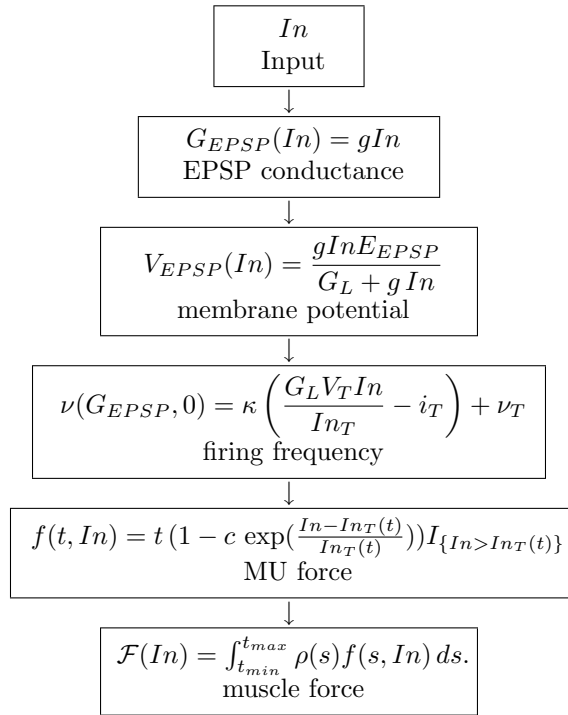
$In$
Input

$G_{EPSP}(In) = gIn$
EPSP conductance

$V_{EPSP}(In) = \frac{gInE_{EPSP}}{G_L + g\,In}$
membrane potential

$\nu(G_{EPSP}, 0) = \kappa\left(\frac{G_L V_T In}{In_T} - i_T\right) + \nu_T$
firing frequency

$f(t, In) = t\,(1 - c\,\exp(\frac{In - In_T(t)}{In_T(t)}))I_{\{In > In_T(t)\}}$
MU force

$\mathcal{F}(In) = \int_{t_{min}}^{t_{max}} \rho(s) f(s, In)\,ds.$
muscle force